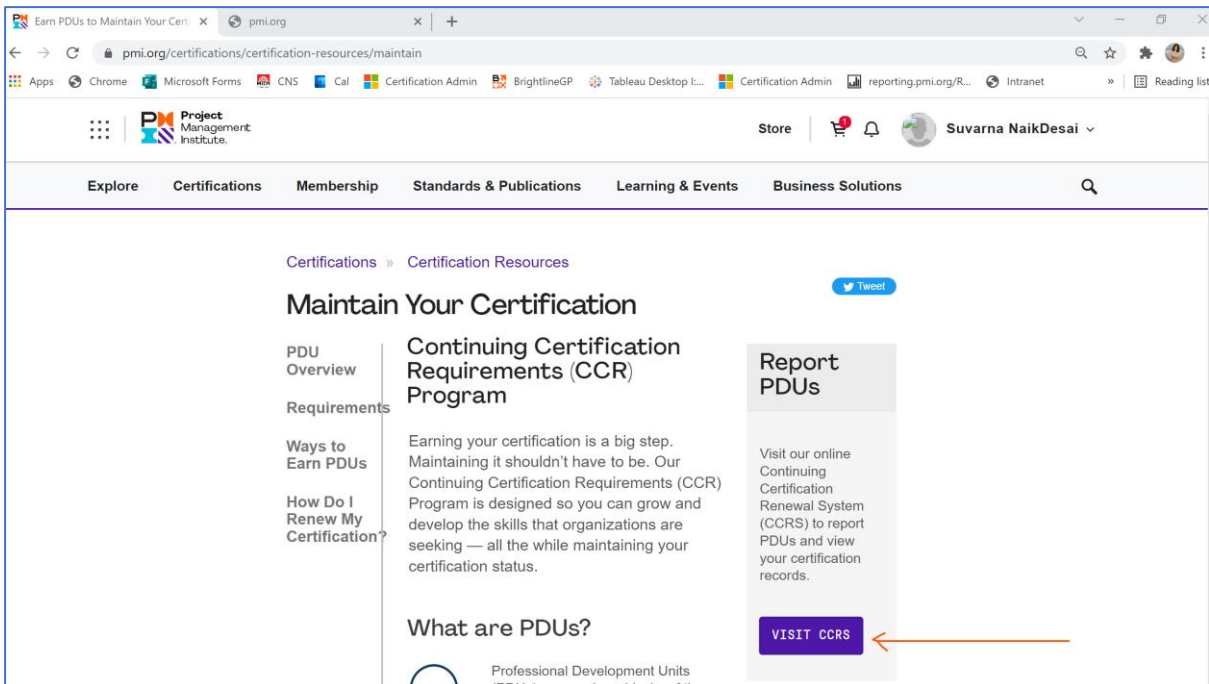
Earn PDUs to Maintain Your Certi ×
pmi.org ×
+

pmi.org/certifications/certification-resources/maintain

Apps Chrome Microsoft Forms CNS Cal Certification Admin BrightlineGP Tableau Desktop I... Certification Admin reporting.pmi.org/R... Intranet » Reading list

Project Management Institute.

Store 1 Suvarna NaikDesai

Explore Certifications Membership Standards & Publications Learning & Events Business Solutions

Certifications » Certification Resources

Tweet

Maintain Your Certification

PDU Overview

Requirements

Ways to Earn PDUs

How Do I Renew My Certification?

Continuing Certification Requirements (CCR) Program

Earning your certification is a big step. Maintaining it shouldn't have to be. Our Continuing Certification Requirements (CCR) Program is designed so you can grow and develop the skills that organizations are seeking — all the while maintaining your certification status.

What are PDUs?

Professional Development Units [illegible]

Report PDUs

Visit our online Continuing Certification Renewal System (CCRS) to report PDUs and view your certification records.

VISIT CCRS